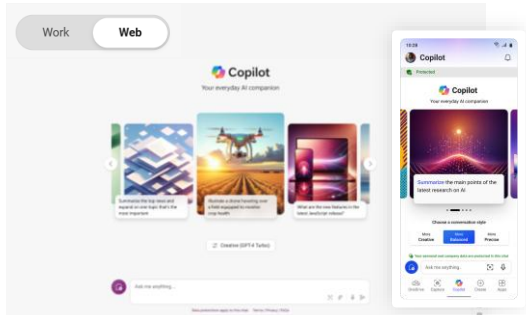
Work
Web

Copilot
Your everyday AI companion

Summarize the top news and expand on one topic that's the most important

Illustrate a drone hovering over a field equipped to monitor crop health

What are the new features in the latest JavaScript release?

Creative (GPT-4 Turbo)

Ask me anything...

10:28
Copilot
Protected

Copilot
Your everyday AI companion

Summarize the main points of the latest research on AI

Choose a conversation style

More Creative
More Balanced
More Precise

Your personal and company data are protected in this chat

Ask me anything...

OneDrive
Explore
Copilot
Create
Apps